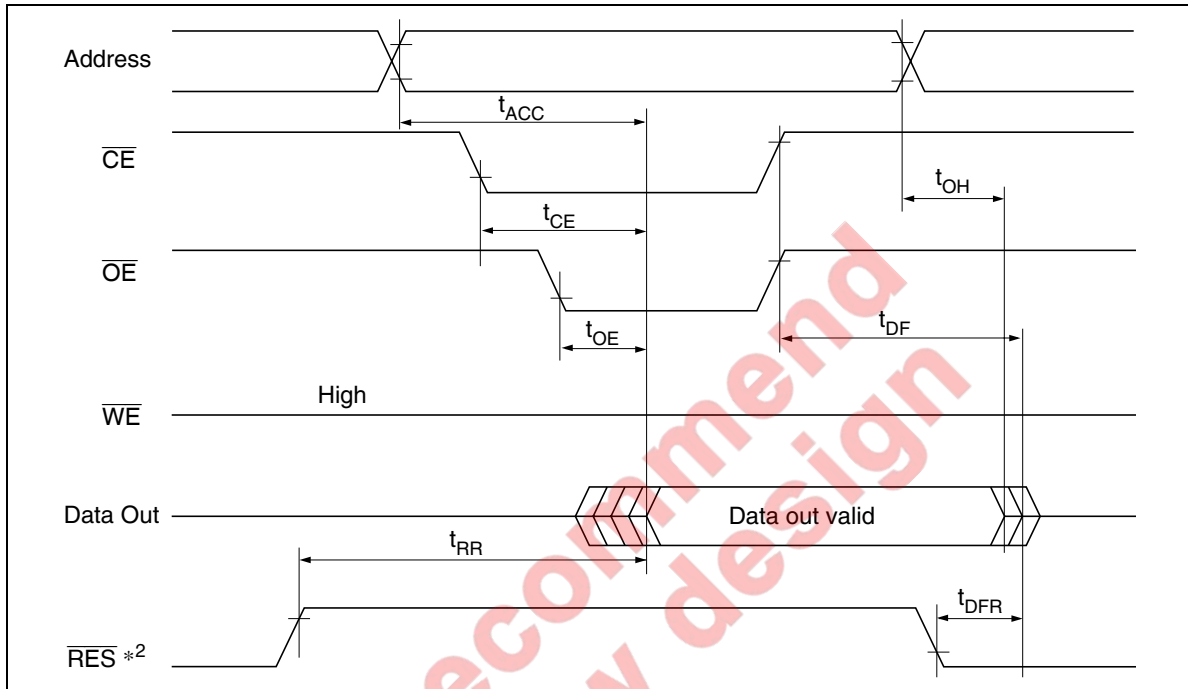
Address

$t_{ACC}$

$\overline{CE}$

$t_{OH}$

$t_{CE}$

$\overline{OE}$

$t_{OE}$

$t_{DF}$

$\overline{WE}$

High

Data Out

Data out valid

$t_{RR}$

$t_{DFR}$

$\overline{RES}$ $*^2$

ecommend
y design